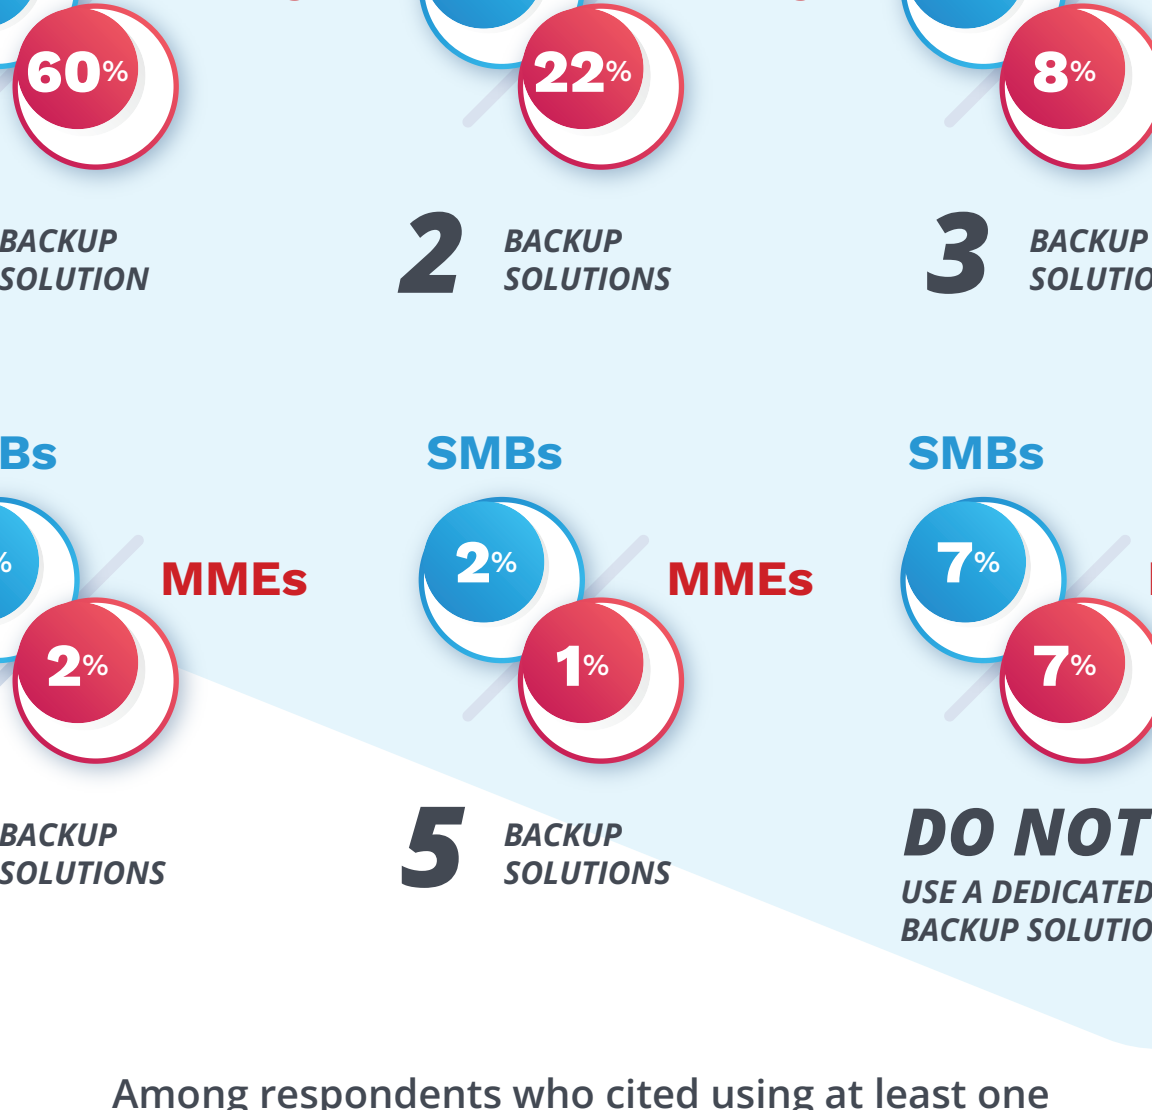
60%

22%

8%

BACKUP SOLUTION

2 BACKUP SOLUTIONS

3 BACKUP SOLUTIO

Bs

%

MMEs

2%

SMBs

2%

MMEs

1%

SMBs

7%

7%

BACKUP SOLUTIONS

5 BACKUP SOLUTIONS

DO NOT USE A DEDICATED BACKUP SOLUTIO

Among respondents who cited using at least one